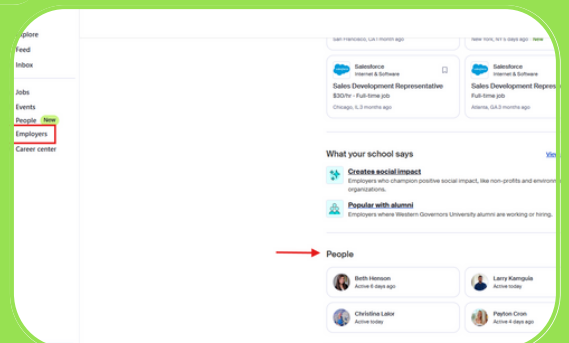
Explore
Feed
Inbox
Jobs
Events
People New
Employers
Career center

San Francisco, CA 1 month ago
New York, NY 5 days ago

Salesforce
Internet & Software
Sales Development Representative
$30/hr · Full-time job
Chicago, IL 3 months ago

Salesforce
Internet & Software
Sales Development Re
Full-time job
Atlanta, GA 2 months ago

What your school says
View

Creates social impact
Employers who champion positive social impact, like non-profits and environ organizations.

Popular with alumni
Employers where Western Governors University alumni are working or hiring.

People

Beth Henson
Active 6 days ago

Larry Kamgula
Active today

Christina Lalor
Active today

Payton Cron
Active 4 days ago